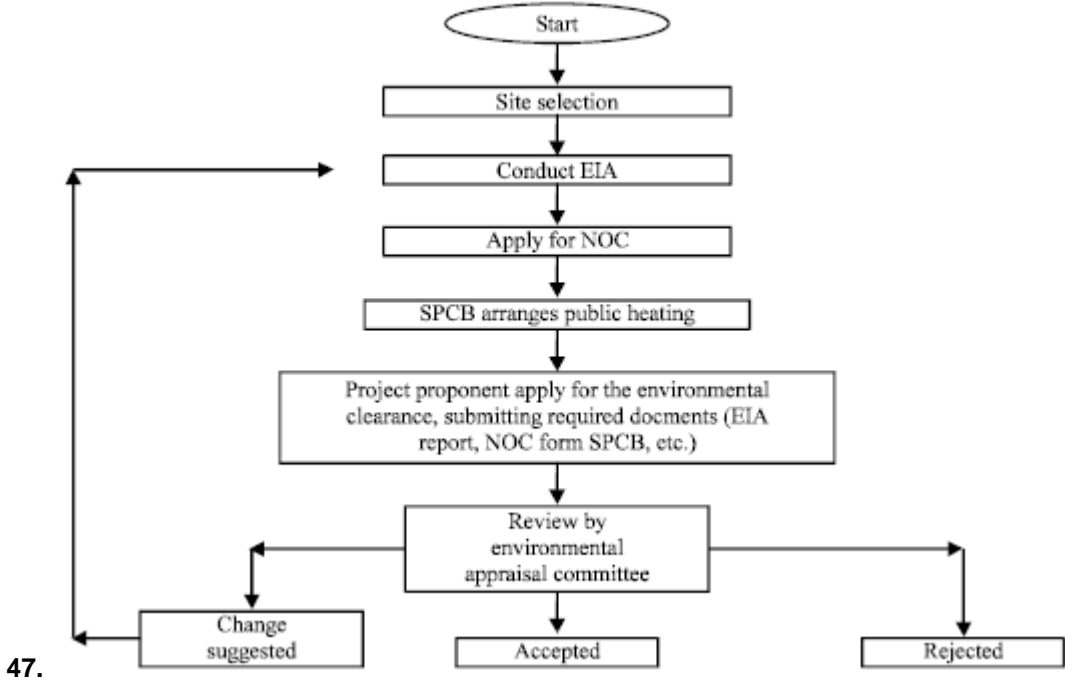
Start

Site selection

Conduct EIA

Apply for NOC

SPCB arranges public heating

Project proponent apply for the environmental clearance, submitting required docments (EIA report, NOC form SPCB, etc.)

Review by environmental appraisal committee

Change suggested

Accepted

Rejected

47.